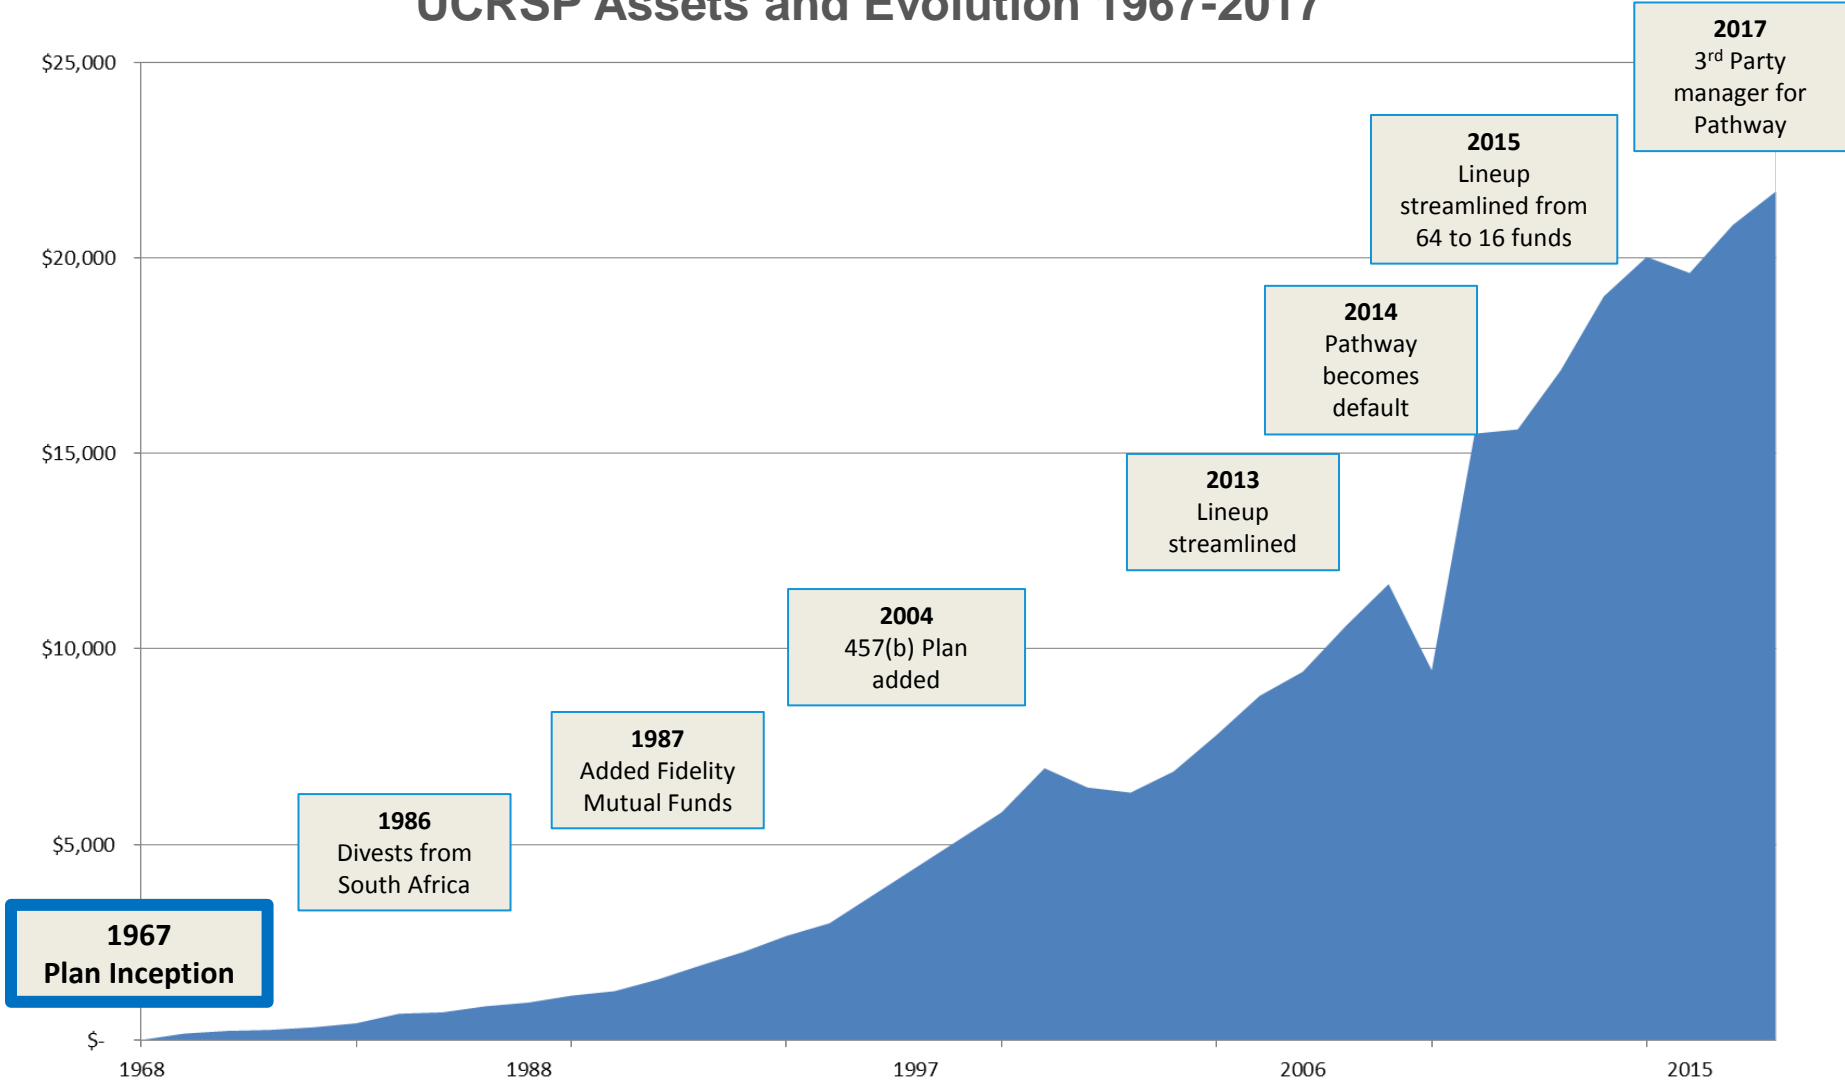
UCRSP Assets and Evolution 1967-2017

$25,000
$20,000
$15,000
$10,000
$5,000
$-

1968
1988
1997
2006
2015

1967
Plan Inception

1986
Divests from South Africa

1987
Added Fidelity Mutual Funds

2004
457(b) Plan added

2013
Lineup streamlined

2014
Pathway becomes default

2015
Lineup streamlined from 64 to 16 funds

2017
3$^{rd}$ Party manager for Pathway